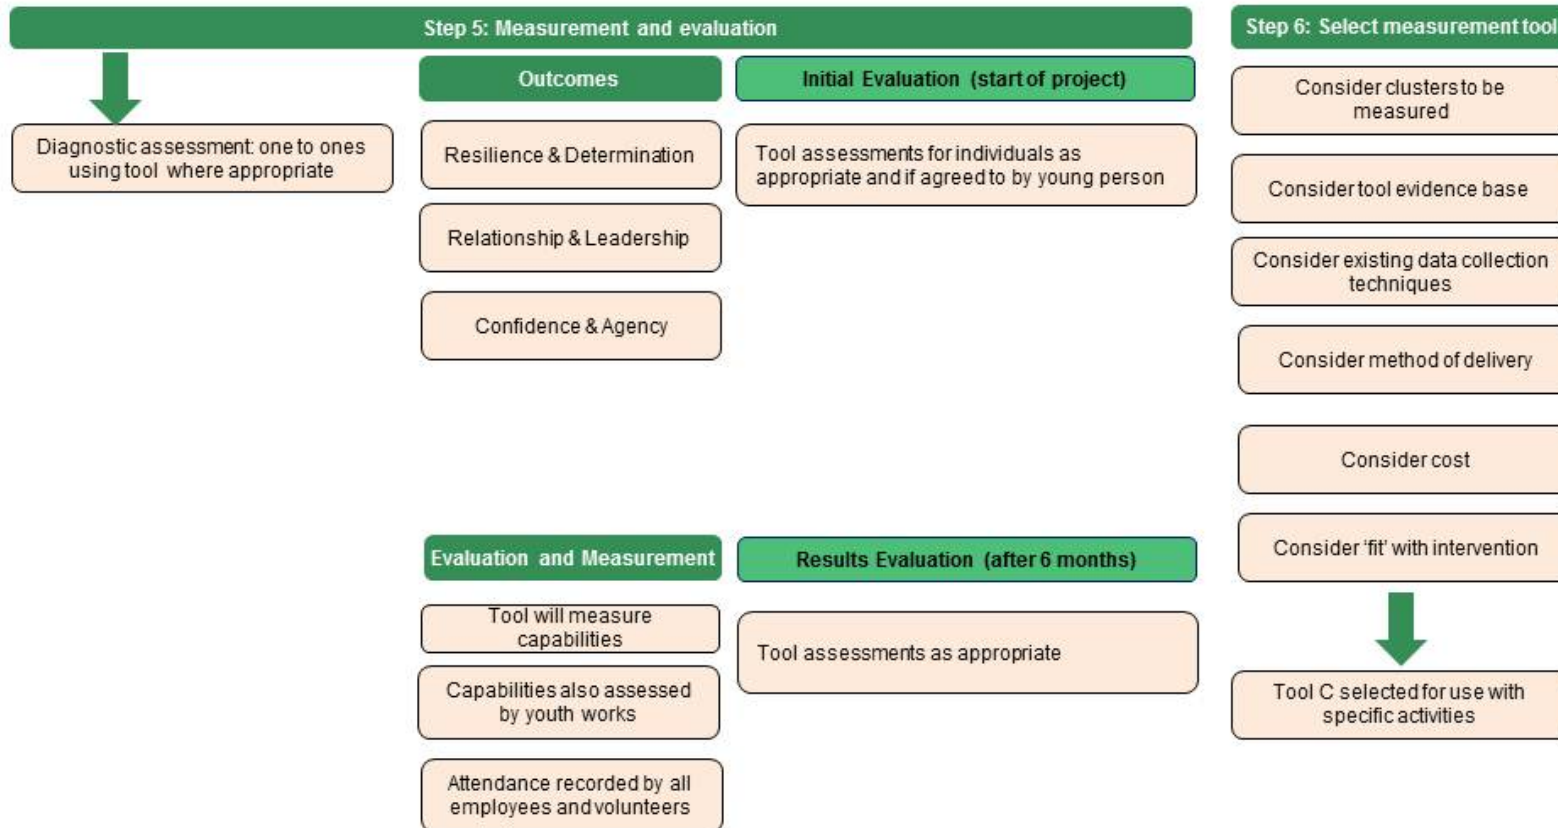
Step 5: Measurement and evaluation

Diagnostic assessment: one to ones using tool where appropriate

Outcomes

Resilience & Determination

Relationship & Leadership

Confidence & Agency

Initial Evaluation (start of project)

Tool assessments for individuals as appropriate and if agreed to by young person

Evaluation and Measurement

Tool will measure capabilities

Capabilities also assessed by youth works

Attendance recorded by all employees and volunteers

Results Evaluation (after 6 months)

Tool assessments as appropriate

Step 6: Select measurement tool

Consider clusters to be measured

Consider tool evidence base

Consider existing data collection techniques

Consider method of delivery

Consider cost

Consider 'fit' with intervention

Tool C selected for use with specific activities